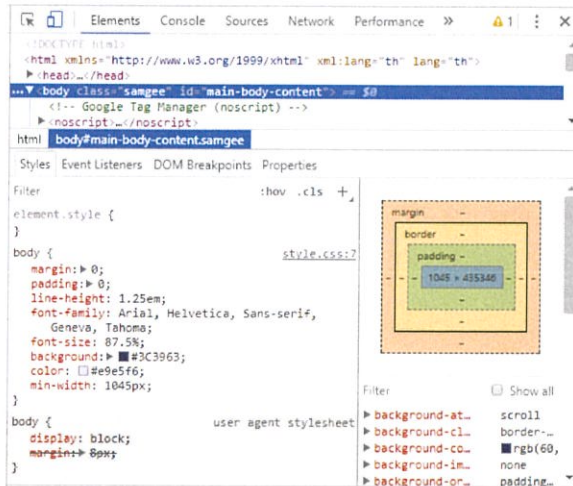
Elements Console Sources Network Performance » ⚠1 ⋮ ✕

<!DOCTYPE html>
<html xmlns="http://www.w3.org/1999/xhtml" xml:lang="th" lang="th">
▶<head>…</head>
…▼<body class="samgee" id="main-body-content"> == $0
<!-- Google Tag Manager (noscript) -->
▶<noscript>…</noscript>

html body#main-body-content.samgee

Styles Event Listeners DOM Breakpoints Properties

Filter :hov .cls +

element.style {
}

body { style.css:7
margin:▶ 0;
padding:▶ 0;
line-height: 1.25em;
font-family: Arial, Helvetica, Sans-serif, Geneva, Tahoma;
font-size: 87.5%;
background:▶ #3C3963;
color: #e9e5f6;
min-width: 1045px;
}

body { user agent stylesheet
display: block;
margin:▶ 8px;
}

margin -
border -
padding -
- 1045 × 435346 -
-
-
-

Filter Show all

▶ background-at… scroll
▶ background-cl… border-…
▶ background-co… rgb(60, …
▶ background-im… none
▶ background-or… padding…